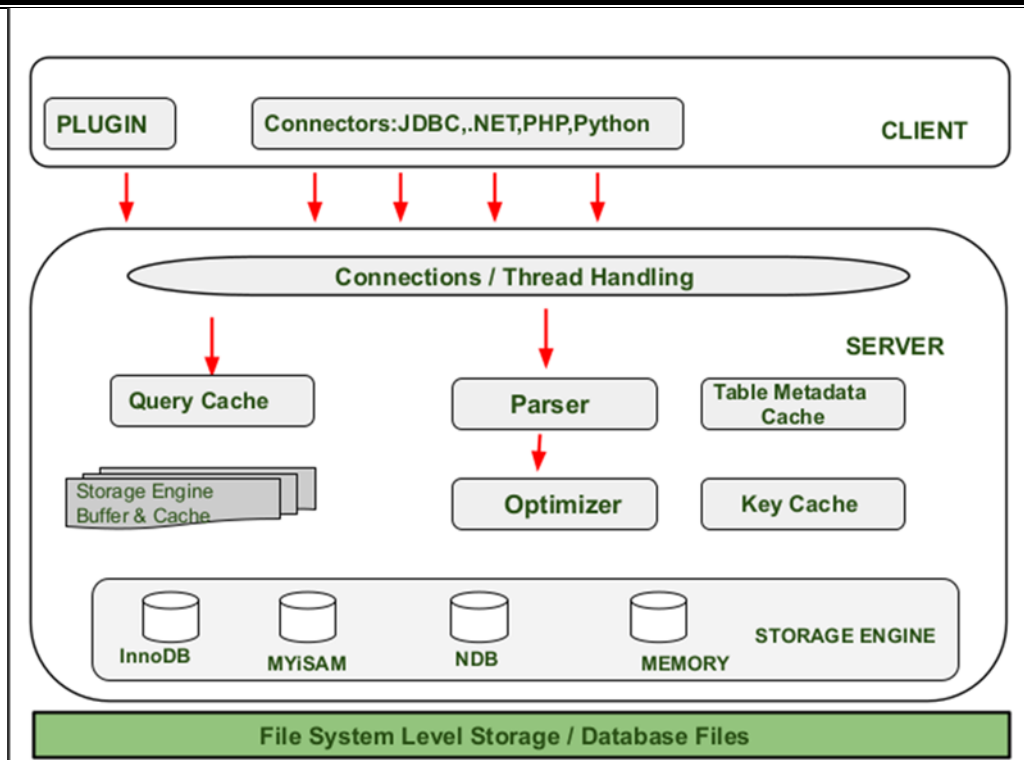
PLUGIN

Connectors:JDBC,.NET,PHP,Python

CLIENT

Connections / Thread Handling

SERVER

Query Cache

Parser

Table Metadata Cache

Storage Engine Buffer & Cache

Optimizer

Key Cache

InnoDB

MYiSAM

NDB

MEMORY

STORAGE ENGINE

File System Level Storage / Database Files